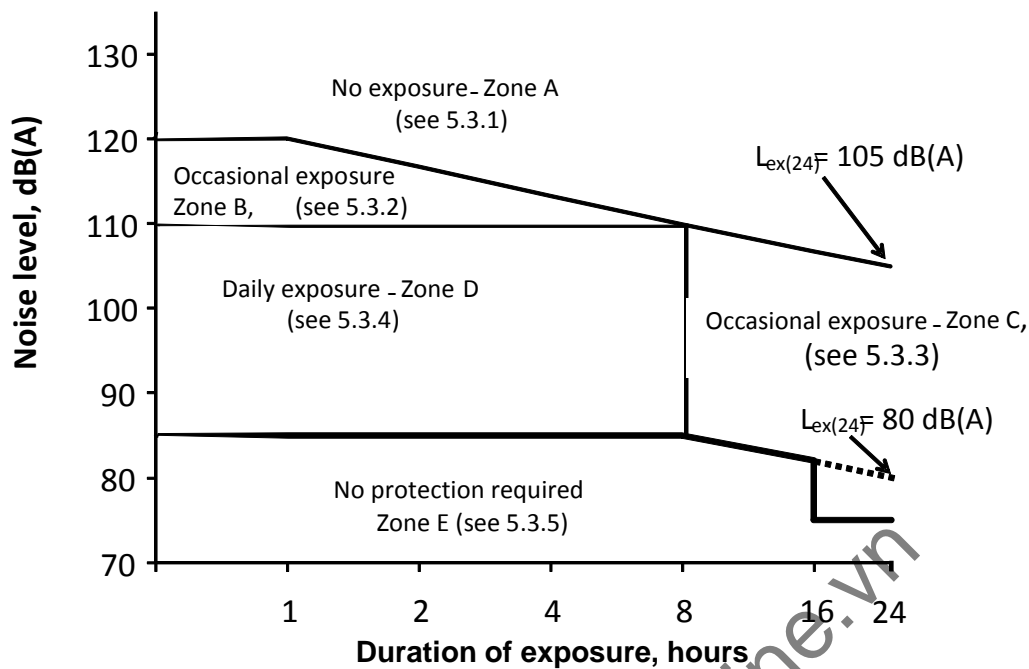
130
120
110
100
90
80
70

Noise level, dB(A)

No exposure - Zone A
(see 5.3.1)

Occasional exposure
Zone B, (see 5.3.2)

$L_{ex(24)}$= 105 dB(A)

Daily exposure - Zone D
(see 5.3.4)

Occasional exposure - Zone C,
(see 5.3.3)

$L_{ex(24)}$= 80 dB(A)

No protection required
Zone E (see 5.3.5)

1 2 4 8 16 24

Duration of exposure, hours

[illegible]ne.vn